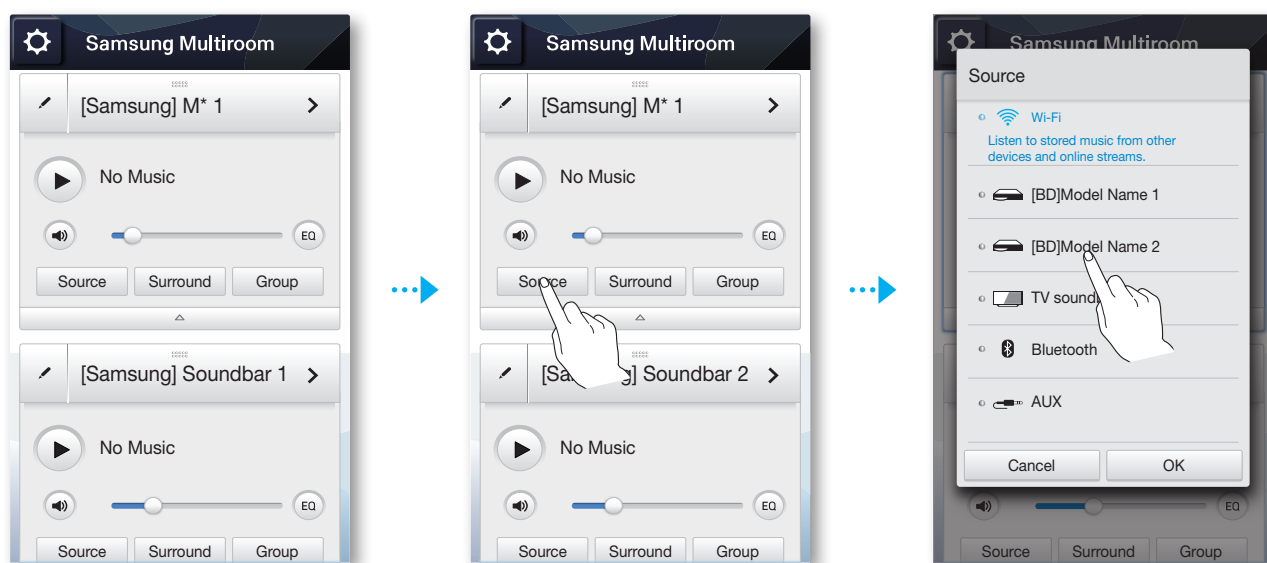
Samsung Multiroom

[Samsung] M* 1

No Music

EQ

Source Surround Group

[Samsung] Soundbar 1

No Music

EQ

Source Surround Group

Samsung Multiroom

[Samsung] M* 1

No Music

EQ

Source Surround Group

[Sa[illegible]g] Soundbar 2

No Music

EQ

Source Surround Group

Samsung Multiroom

Source

Wi-Fi

Listen to stored music from other devices and online streams.

[BD]Model Name 1

[BD]Model Name 2

TV sound

Bluetooth

AUX

Cancel OK

EQ

Source Surround Group